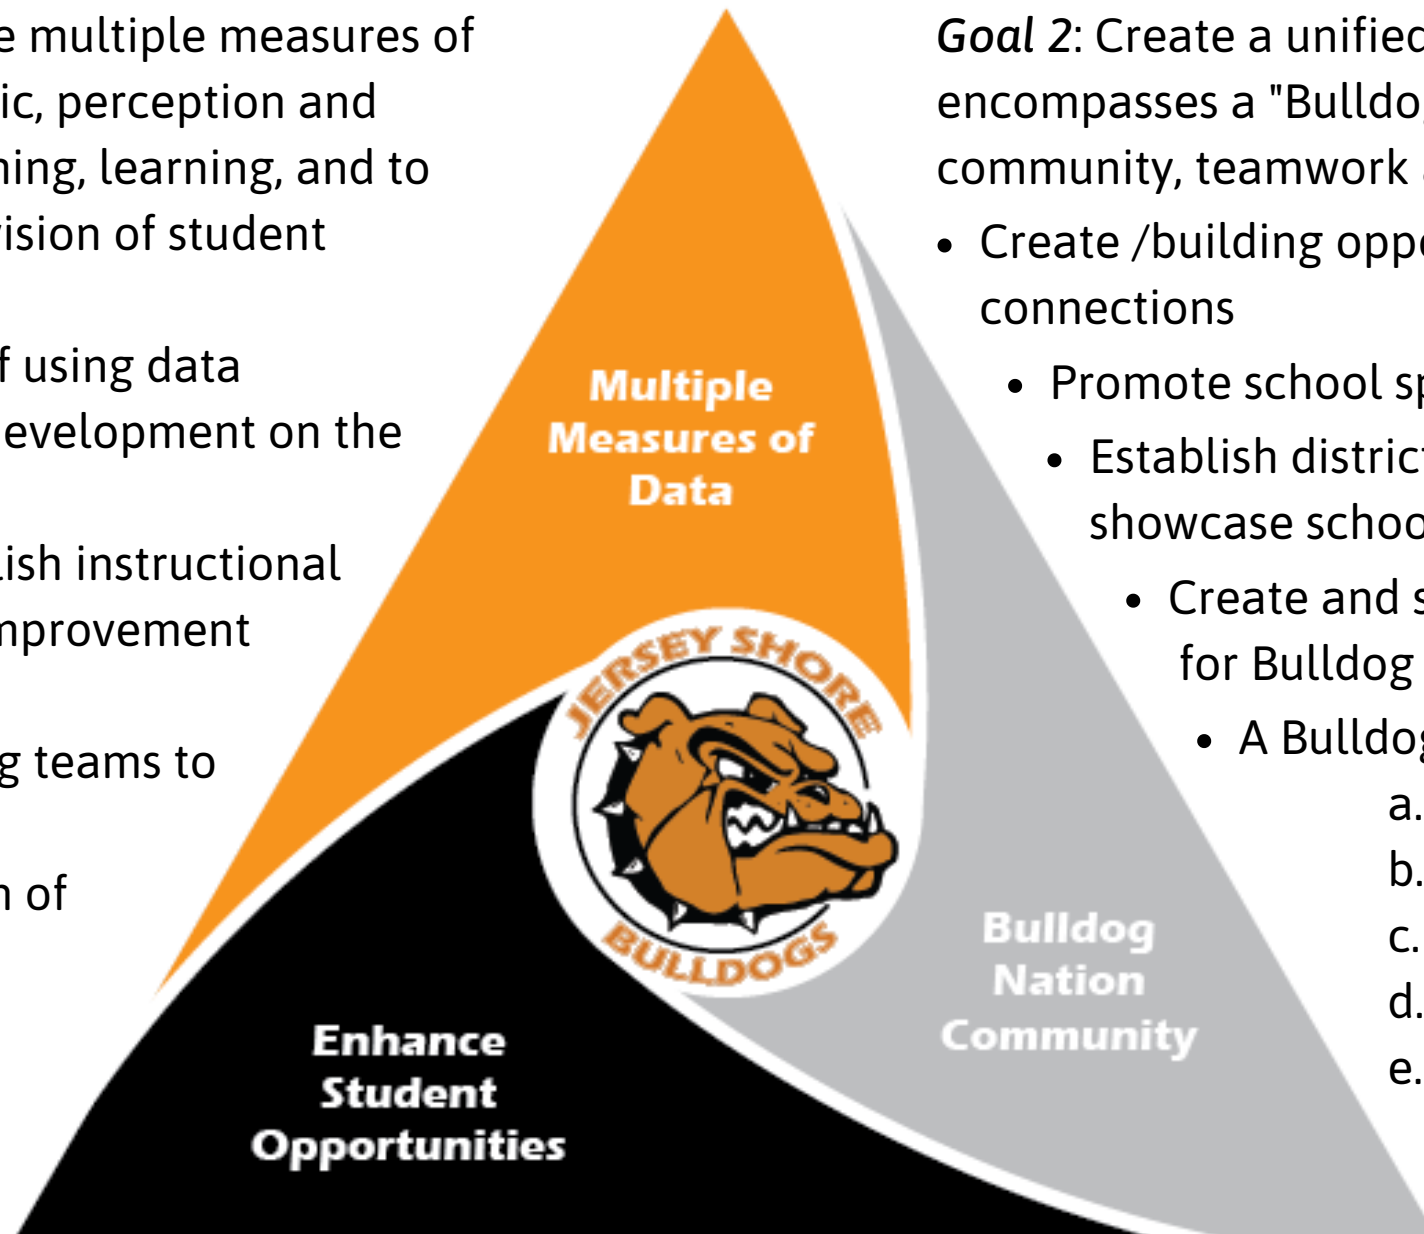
e multiple measures of ic, perception and ning, learning, and to vision of student

f using data evelopment on the

lish instructional nprovement

g teams to

n of

Multiple Measures of Data

JERSEY SHORE BULLDOGS

Enhance Student Opportunities

Bulldog Nation Community

*Goal 2*: Create a unified encompasses a "Bulldo community, teamwork

- Create /building opp connections
  - Promote school sp
    - Establish distric showcase schoo
      - Create and s for Bulldog
        - A Bulldo

a.
b.
c.
d.
e.